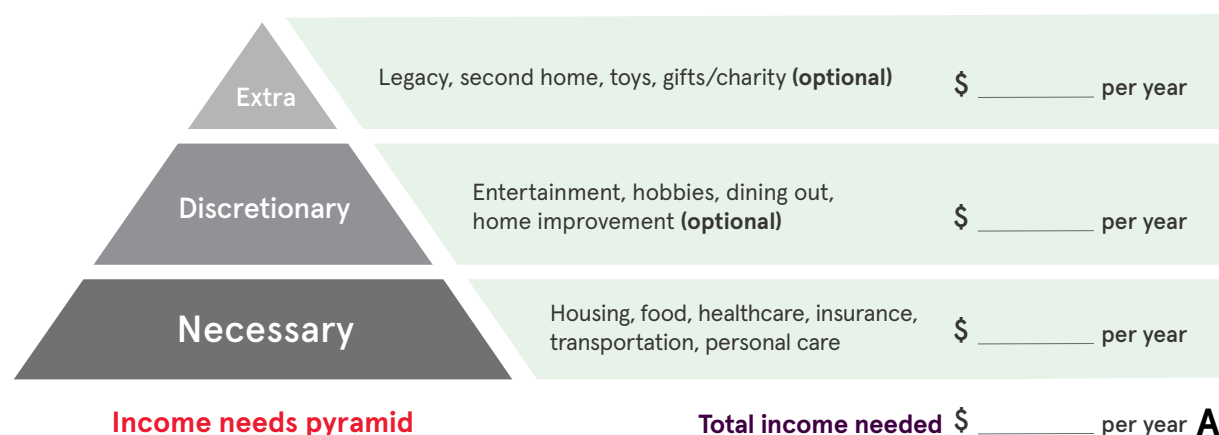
Extra

Legacy, second home, toys, gifts/charity **(optional)** $ ________ per year

Discretionary

Entertainment, hobbies, dining out, home improvement **(optional)** $ ________ per year

Necessary

Housing, food, healthcare, insurance, transportation, personal care $ ________ per year

Income needs pyramid

Total income needed $ ________ per year A